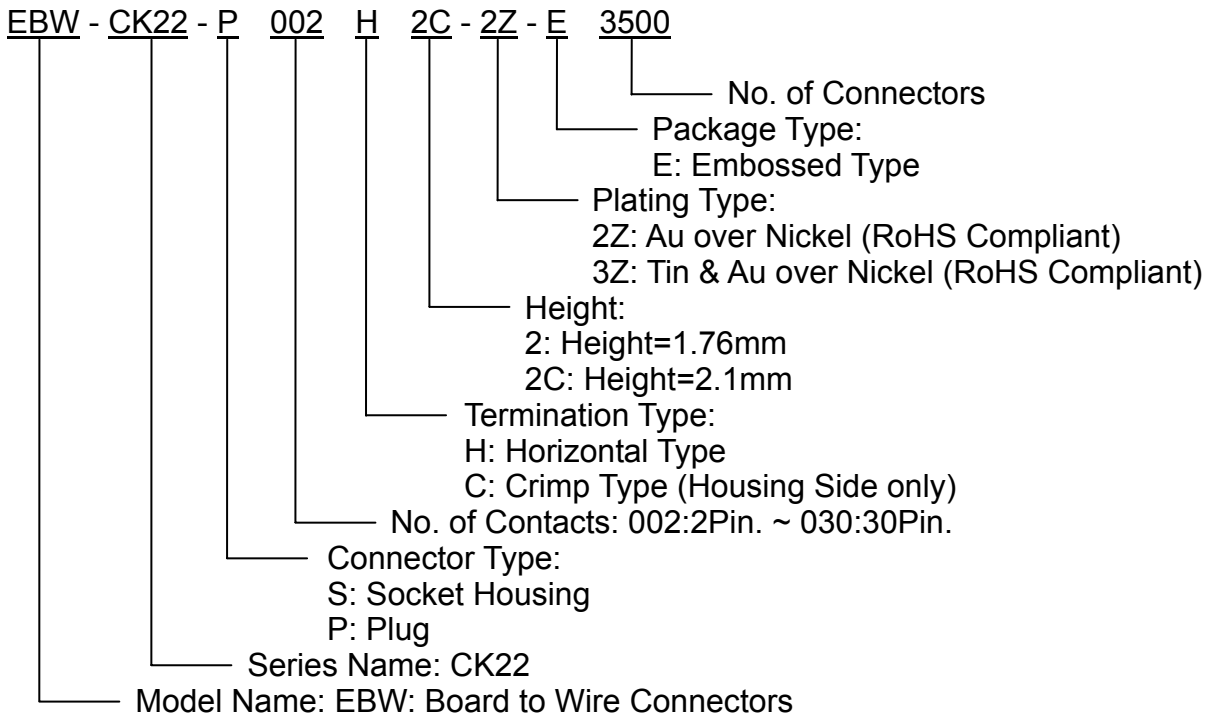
EBW - CK22 - P 002 H 2C - 2Z - E 3500

No. of Connectors

Package Type:
E: Embossed Type

Plating Type:
2Z: Au over Nickel (RoHS Compliant)
3Z: Tin & Au over Nickel (RoHS Compliant)

Height:
2: Height=1.76mm
2C: Height=2.1mm

Termination Type:
H: Horizontal Type
C: Crimp Type (Housing Side only)

No. of Contacts: 002:2Pin. ~ 030:30Pin.

Connector Type:
S: Socket Housing
P: Plug

Series Name: CK22

Model Name: EBW: Board to Wire Connectors